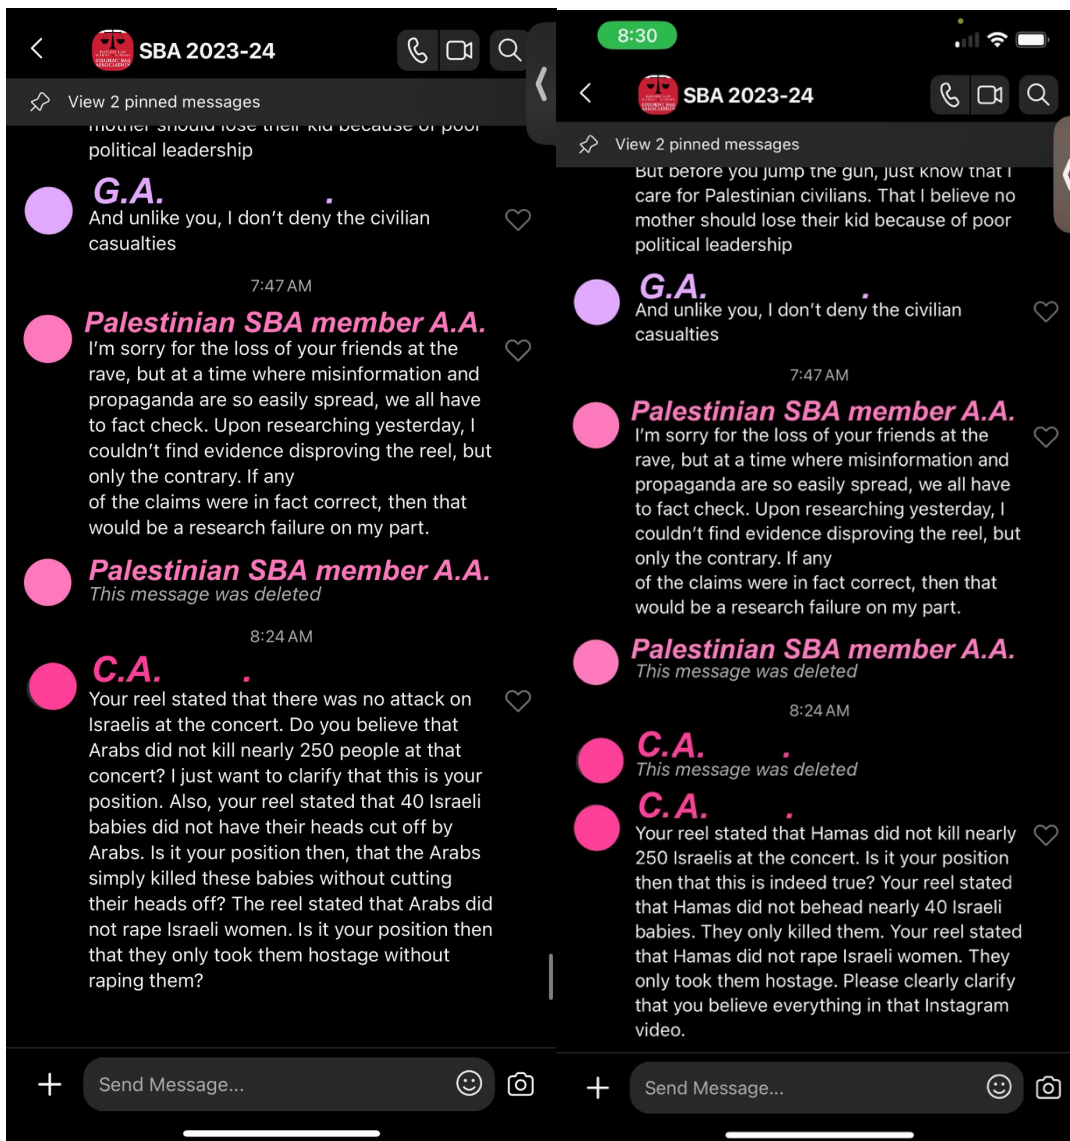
SBA 2023-24

View 2 pinned messages

mother should lose their kid because of poor political leadership

G.A. .
And unlike you, I don't deny the civilian casualties

7:47 AM

Palestinian SBA member A.A.
I'm sorry for the loss of your friends at the rave, but at a time where misinformation and propaganda are so easily spread, we all have to fact check. Upon researching yesterday, I couldn't find evidence disproving the reel, but only the contrary. If any
of the claims were in fact correct, then that would be a research failure on my part.

Palestinian SBA member A.A.
This message was deleted

8:24 AM

C.A. .
Your reel stated that there was no attack on Israelis at the concert. Do you believe that Arabs did not kill nearly 250 people at that concert? I just want to clarify that this is your position. Also, your reel stated that 40 Israeli babies did not have their heads cut off by Arabs. Is it your position then, that the Arabs simply killed these babies without cutting their heads off? The reel stated that Arabs did not rape Israeli women. Is it your position then that they only took them hostage without raping them?

Send Message...

8:30

SBA 2023-24

View 2 pinned messages

But before you jump the gun, just know that I care for Palestinian civilians. That I believe no mother should lose their kid because of poor political leadership

G.A. .
And unlike you, I don't deny the civilian casualties

7:47 AM

Palestinian SBA member A.A.
I'm sorry for the loss of your friends at the rave, but at a time where misinformation and propaganda are so easily spread, we all have to fact check. Upon researching yesterday, I couldn't find evidence disproving the reel, but only the contrary. If any
of the claims were in fact correct, then that would be a research failure on my part.

Palestinian SBA member A.A.
This message was deleted

8:24 AM

C.A. .
This message was deleted

C.A. .
Your reel stated that Hamas did not kill nearly 250 Israelis at the concert. Is it your position then that this is indeed true? Your reel stated that Hamas did not behead nearly 40 Israeli babies. They only killed them. Your reel stated that Hamas did not rape Israeli women. They only took them hostage. Please clearly clarify that you believe everything in that Instagram video.

Send Message...